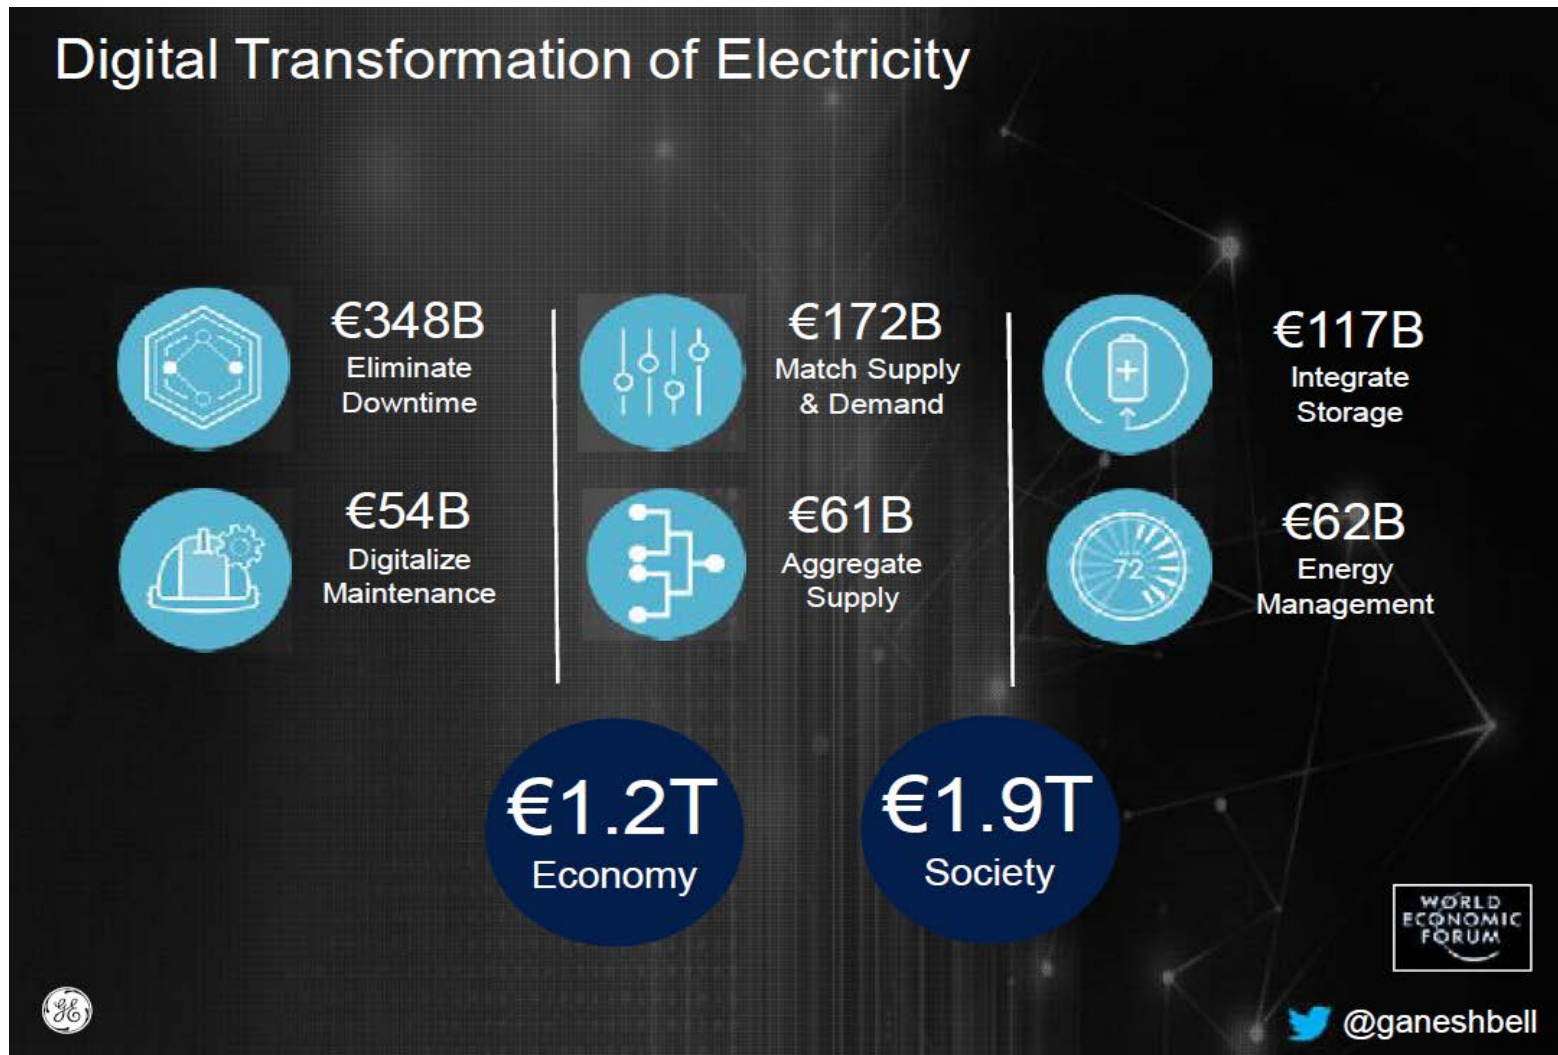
Digital Transformation of Electricity

€348B
Eliminate Downtime

€54B
Digitalize Maintenance

€172B
Match Supply & Demand

€61B
Aggregate Supply

€117B
Integrate Storage

72

€62B
Energy Management

€1.2T
Economy

€1.9T
Society

WORLD ECONOMIC FORUM

GE

@ganeshbell